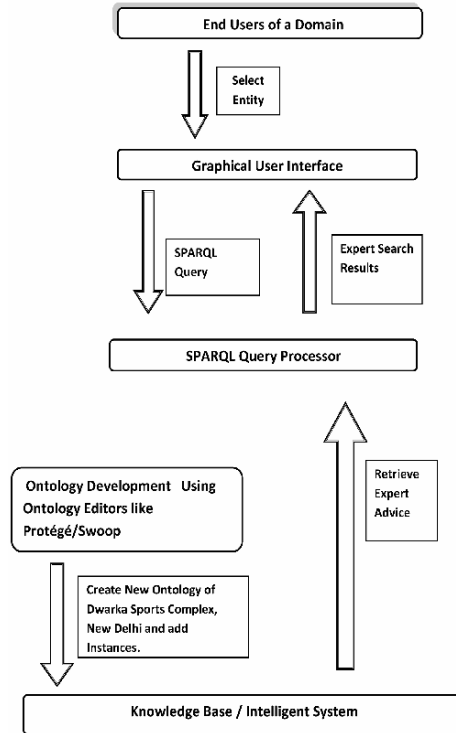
End Users of a Domain

Select Entity

Graphical User Interface

SPARQL Query

Expert Search Results

SPARQL Query Processor

Ontology Development Using Ontology Editors like Protégé/Swoop

Retrieve Expert Advice

Create New Ontology of Dwarka Sports Complex, New Delhi and add Instances.

Knowledge Base / Intelligent System